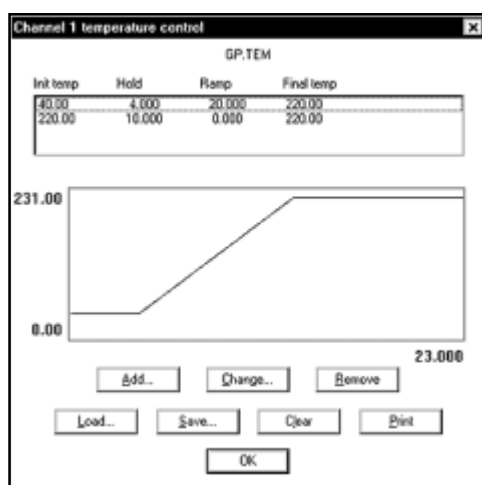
Channel 1 temperature control

GP.TEM

| Init temp | Hold | Ramp | Final temp |
|---|---|---|---|
| 40.00 | 4.000 | 20.000 | 220.00 |
| 220.00 | 10.000 | 0.000 | 220.00 |

231.00

0.00

23.000

Add... Change... Remove

Load... Save... Clear Print

OK